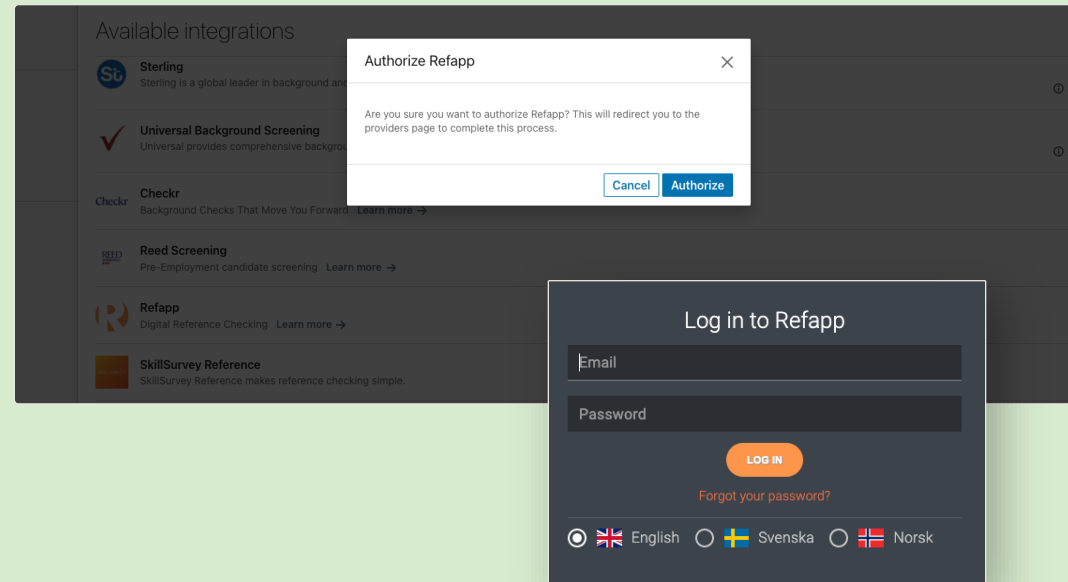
Available integrations

St Sterling
Sterling is a global leader in background and

Universal Background Screening
Universal provides comprehensive backgrou

Checkr Checkr
Background Checks That Move You Forward Learn more →

REED Reed Screening
Pre-Employment candidate screening Learn more →

Refapp
Digital Reference Checking Learn more →

SkillSurvey Reference
SkillSurvey Reference makes reference checking simple.

Authorize Refapp ×

Are you sure you want to authorize Refapp? This will redirect you to the providers page to complete this process.

Cancel Authorize

Log in to Refapp

Email

Password

LOG IN

Forgot your password?

English Svenska Norsk